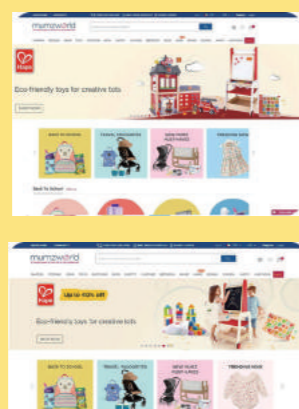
mumzworld

Hape

Eco-friendly toys for creative tots

BACK TO SCHOOL

TRAVEL ESSENTIALS

NEW MUMS' NURSERY

TRENDING NOW

Back To School

mumzworld

Hape

Up to 40% off

Eco-friendly toys for creative tots

BACK TO SCHOOL

TRAVEL ESSENTIALS

NEW MUMS' NURSERY

TRENDING NOW